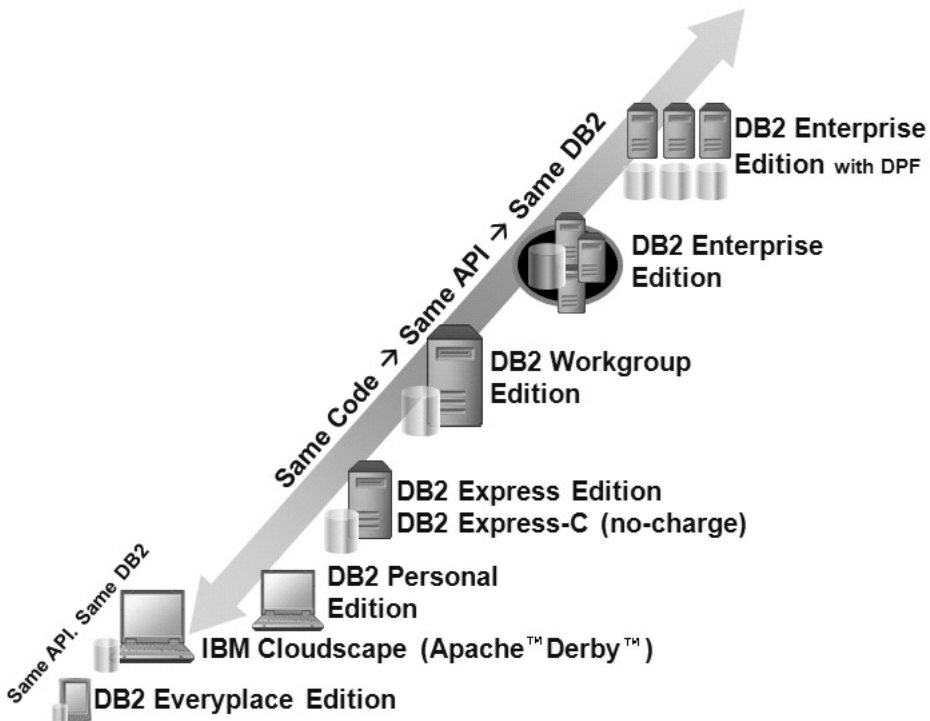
Same Code → Same API → Same DB2

DB2 Enterprise Edition with DPF

DB2 Enterprise Edition

DB2 Workgroup Edition

DB2 Express Edition
DB2 Express-C (no-charge)

DB2 Personal Edition

IBM Cloudscape (Apache™ Derby™)

Same API. Same DB2

DB2 Everyplace Edition